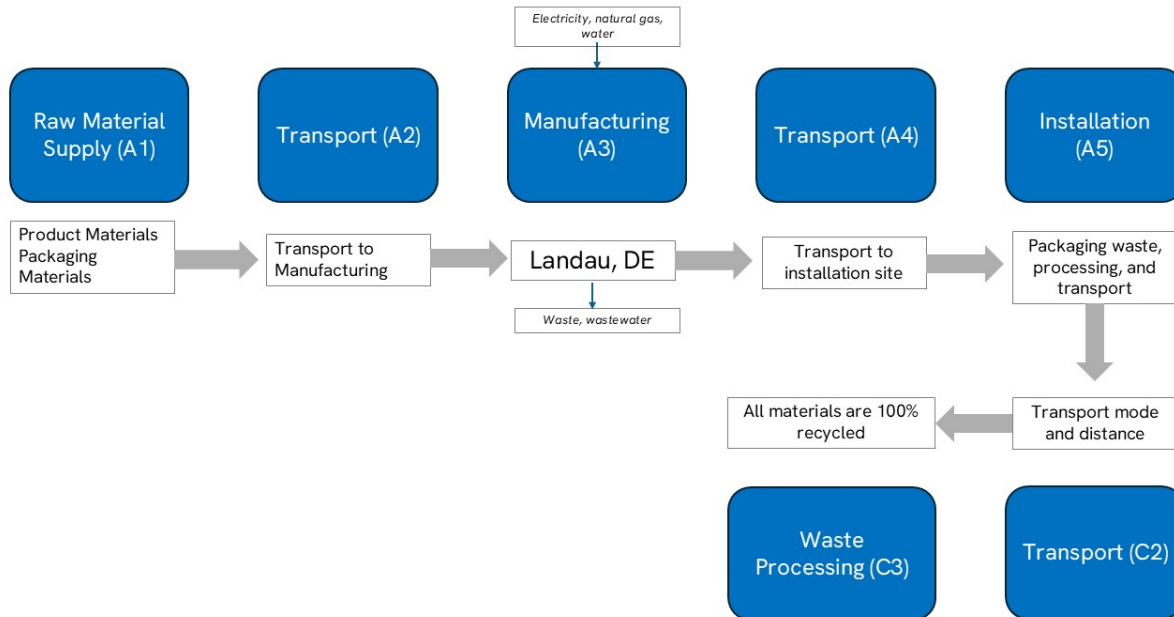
Electricity, natural gas, water

Raw Material Supply (A1)

Transport (A2)

Manufacturing (A3)

Transport (A4)

Installation (A5)

Product Materials Packaging Materials

Transport to Manufacturing

Landau, DE

Transport to installation site

Packaging waste, processing, and transport

Waste, wastewater

All materials are 100% recycled

Transport mode and distance

Waste Processing (C3)

Transport (C2)